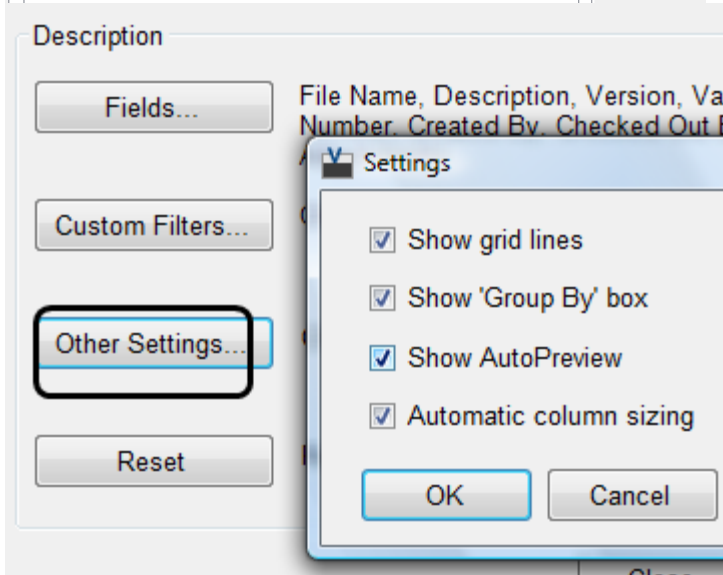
Description

Fields...

File Name, Description, Version, Va
Number, Created By, Checked Out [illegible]

Custom Filters...

Other Settings...

Reset

Settings

Show grid lines

Show 'Group By' box

Show AutoPreview

Automatic column sizing

OK

Cancel